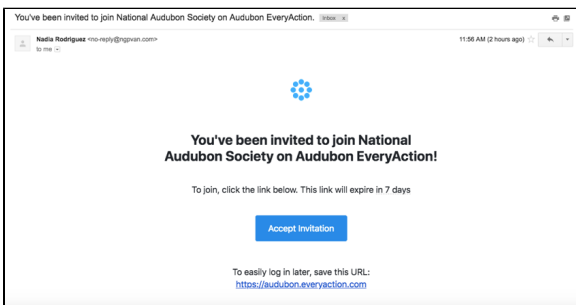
You've been invited to join National Audubon Society on Audubon EveryAction. Inbox x

Nadia Rodriguez <no-reply@ngpvan.com>
to me

11:56 AM (2 hours ago)

You've been invited to join National Audubon Society on Audubon EveryAction!

To join, click the link below. This link will expire in 7 days

Accept Invitation

To easily log in later, save this URL:
https://audubon.everyaction.com